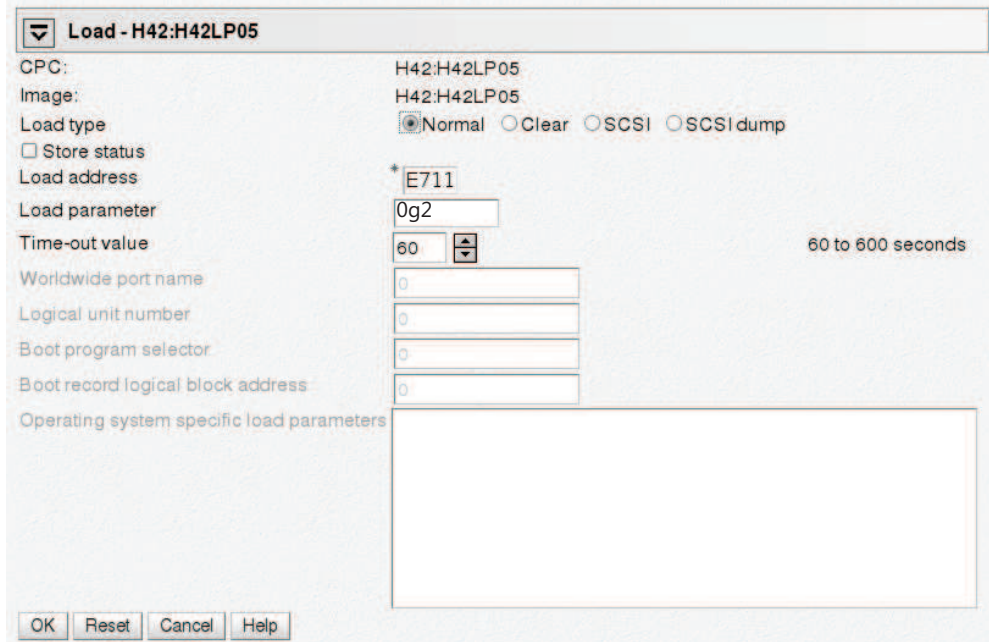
Load - H42:H42LP05

CPC: H42:H42LP05

Image: H42:H42LP05

Load type Normal Clear SCSI SCSI dump

Store status

Load address * E711

Load parameter 0g2

Time-out value 60 60 to 600 seconds

Worldwide port name 0

Logical unit number 0

Boot program selector 0

Boot record logical block address 0

Operating system specific load parameters

OK Reset Cancel Help